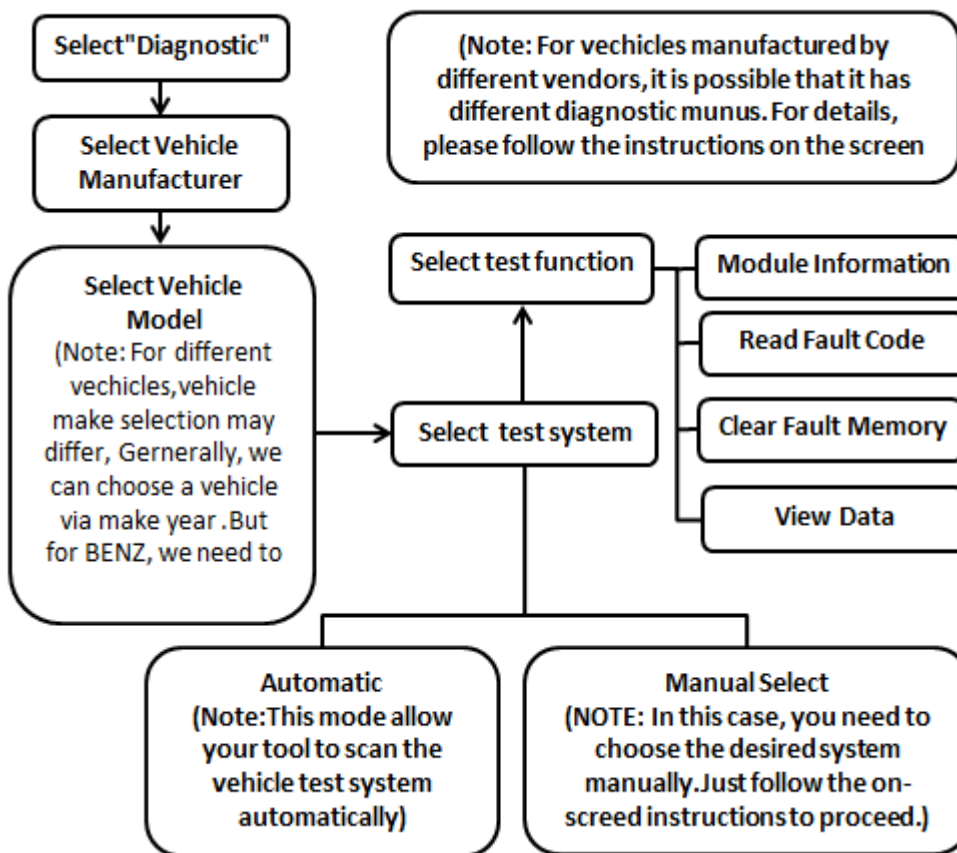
Select"Diagnostic"

Select Vehicle Manufacturer

Select Vehicle Model
(Note: For different vechicles,vehicle make selection may differ, Gernerally, we can choose a vehicle via make year .But for BENZ, we need to

(Note: For vechicles manufactured by different vendors,it is possible that it has different diagnostic munus. For details, please follow the instructions on the screen

Select test function

Module Information

Read Fault Code

Clear Fault Memory

View Data

Select test system

Automatic
(Note:This mode allow your tool to scan the vehicle test system automatically)

Manual Select
(NOTE: In this case, you need to choose the desired system manually.Just follow the on-screed instructions to proceed.)